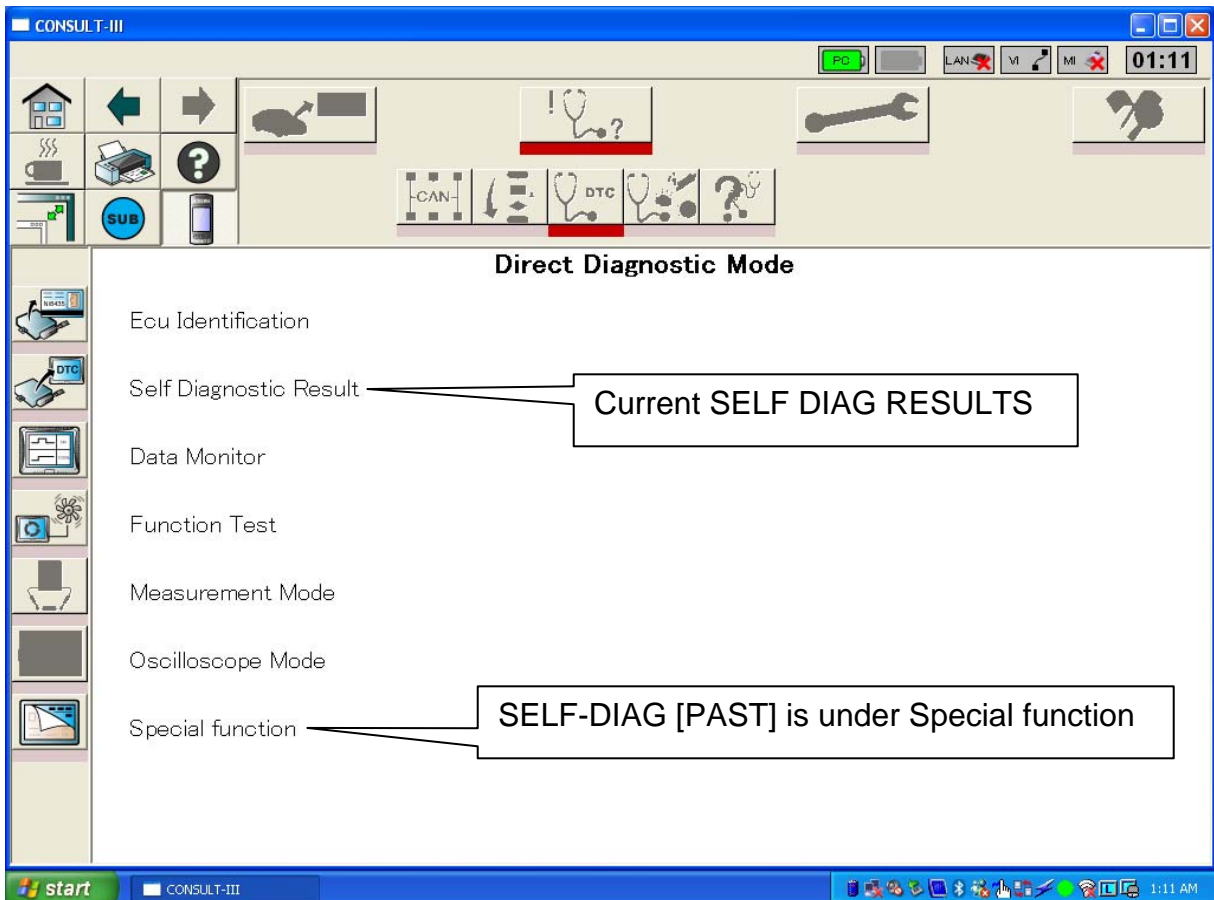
CONSULT-III

PC LAN VI MI 01:11

SUB

CAN DTC

Direct Diagnostic Mode

Ecu Identification

Self Diagnostic Result

Current SELF DIAG RESULTS

Data Monitor

Function Test

Measurement Mode

Oscilloscope Mode

Special function

SELF-DIAG [PAST] is under Special function

start CONSULT-III 1:11 AM